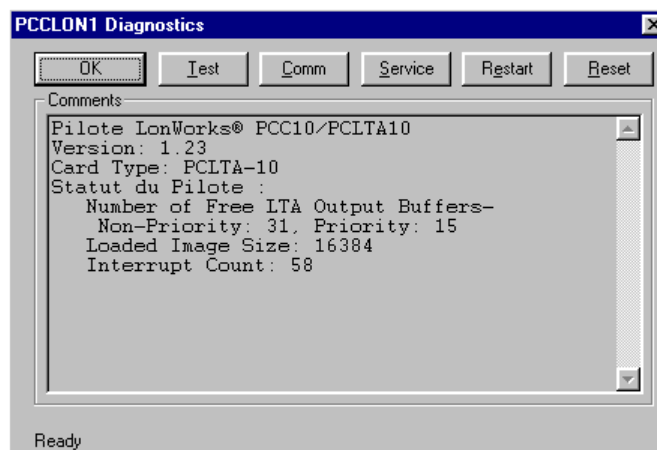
PCCLON1 Diagnostics

OK
Test
Comm
Service
Restart
Reset

Comments

Pilote LonWorks® PCC10/PCLTA10
Version: 1.23
Card Type: PCLTA-10
Statut du Pilote :
Number of Free LTA Output Buffers-
Non-Priority: 31, Priority: 15
Loaded Image Size: 16384
Interrupt Count: 58

Ready